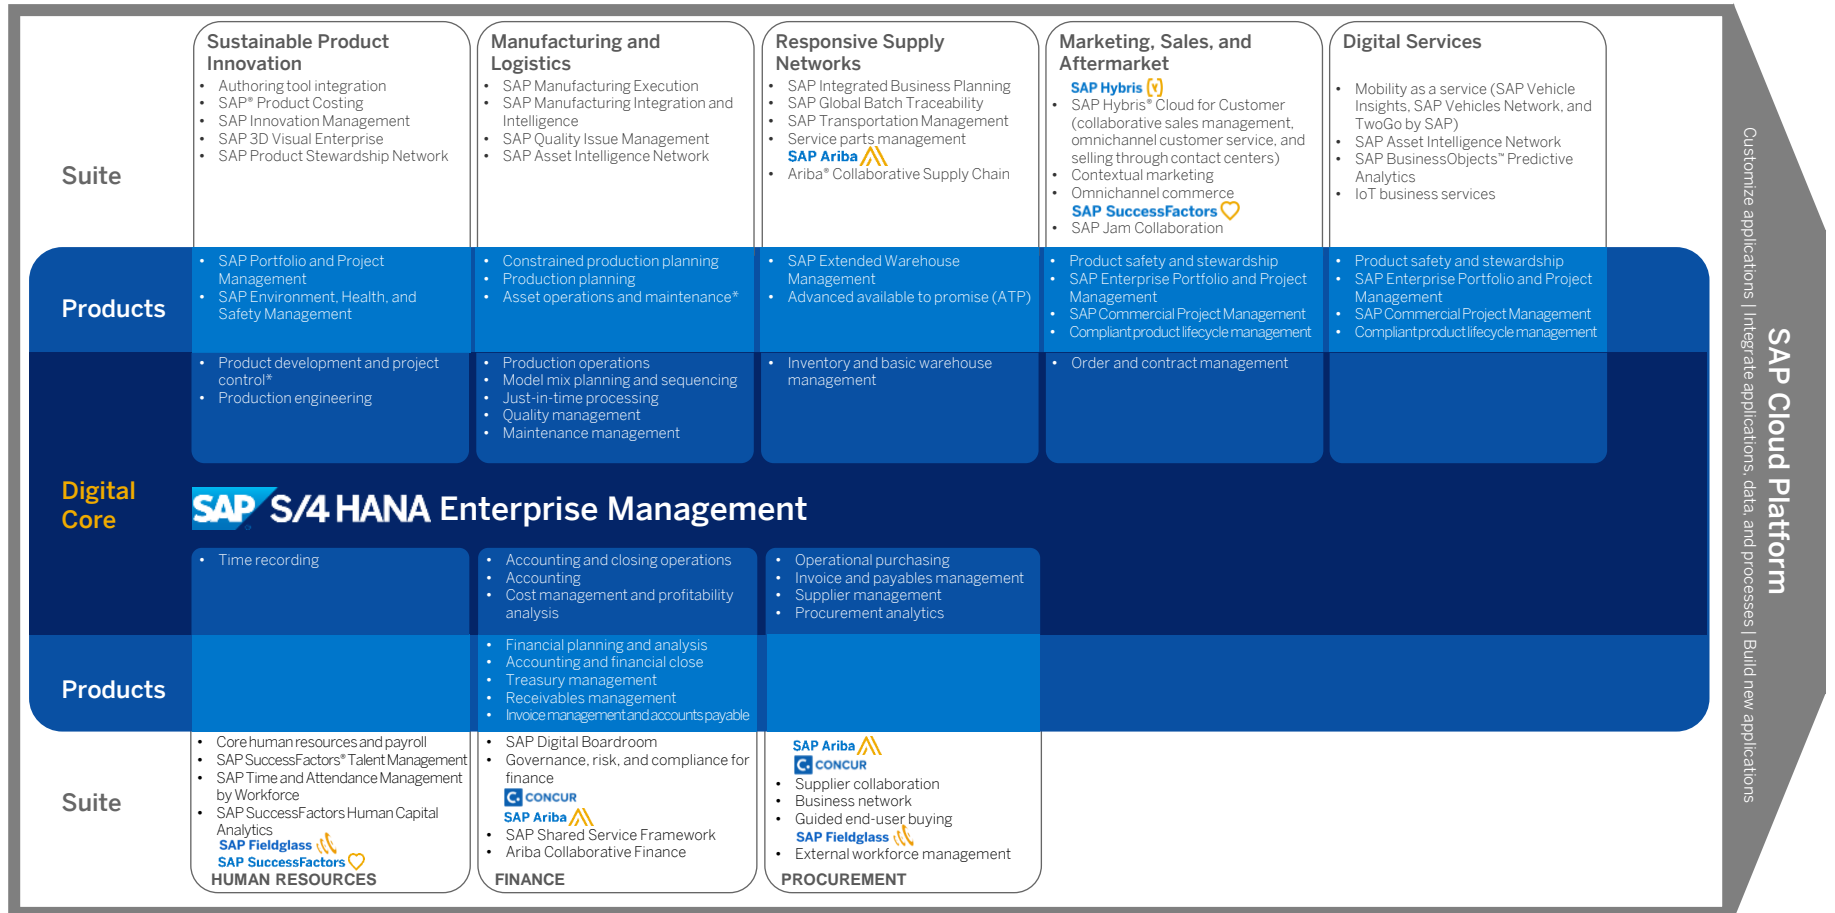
Sustainable Product Innovation
- Authoring tool integration
- SAP® Product Costing
- SAP Innovation Management
- SAP 3D Visual Enterprise
- SAP Product Stewardship Network

Manufacturing and Logistics
- SAP Manufacturing Execution
- SAP Manufacturing Integration and Intelligence
- SAP Quality Issue Management
- SAP Asset Intelligence Network

Responsive Supply Networks
- SAP Integrated Business Planning
- SAP Global Batch Traceability
- SAP Transportation Management
- Service parts management

SAP Ariba
- Ariba® Collaborative Supply Chain

Marketing, Sales, and Aftermarket
SAP Hybris
- SAP Hybris® Cloud for Customer (collaborative sales management, omnichannel customer service, and selling through contact centers)
- Contextual marketing
- Omnichannel commerce

SAP SuccessFactors
- SAP Jam Collaboration

Digital Services
- Mobility as a service (SAP Vehicle Insights, SAP Vehicles Network, and TwoGo by SAP)
- SAP Asset Intelligence Network
- SAP BusinessObjects™ Predictive Analytics
- IoT business services

Suite

Products
- SAP Portfolio and Project Management
- SAP Environment, Health, and Safety Management
- Constrained production planning
- Production planning
- Asset operations and maintenance*
- SAP Extended Warehouse Management
- Advanced available to promise (ATP)
- Product safety and stewardship
- SAP Enterprise Portfolio and Project Management
- SAP Commercial Project Management
- Compliant product lifecycle management
- Product safety and stewardship
- SAP Enterprise Portfolio and Project Management
- SAP Commercial Project Management
- Compliant product lifecycle management

Digital Core
- Product development and project control*
- Production engineering
- Production operations
- Model mix planning and sequencing
- Just-in-time processing
- Quality management
- Maintenance management
- Inventory and basic warehouse management
- Order and contract management

SAP S/4 HANA Enterprise Management

- Time recording
- Accounting and closing operations
- Accounting
- Cost management and profitability analysis
- Operational purchasing
- Invoice and payables management
- Supplier management
- Procurement analytics

Products
- Financial planning and analysis
- Accounting and financial close
- Treasury management
- Receivables management
- Invoice management and accounts payable

Suite
- Core human resources and payroll
- SAP SuccessFactors® Talent Management
- SAP Time and Attendance Management by Workforce
- SAP SuccessFactors Human Capital Analytics
SAP Fieldglass
SAP SuccessFactors
HUMAN RESOURCES

- SAP Digital Boardroom
- Governance, risk, and compliance for finance
CONCUR
SAP Ariba
- SAP Shared Service Framework
- Ariba Collaborative Finance
FINANCE

SAP Ariba
CONCUR
- Supplier collaboration
- Business network
- Guided end-user buying
SAP Fieldglass
- External workforce management
PROCUREMENT

SAP Cloud Platform
Customize applications | Integrate applications, data, and processes | Build new applications